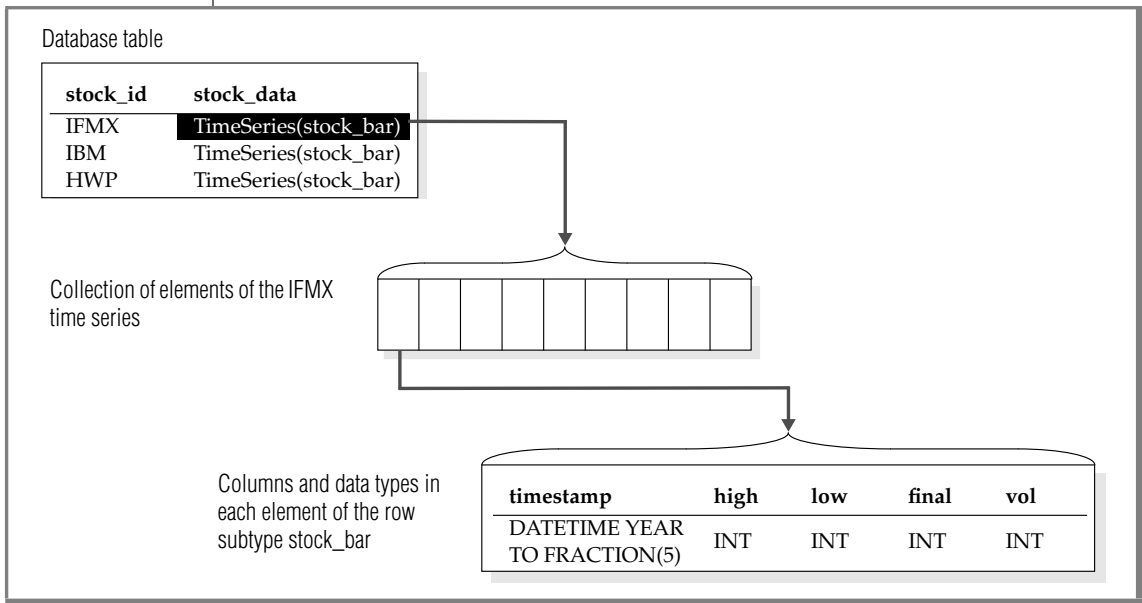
Database table

| stock_id | stock_data |
|---|---|
| IFMX | TimeSeries(stock_bar) |
| IBM | TimeSeries(stock_bar) |
| HWP | TimeSeries(stock_bar) |

Collection of elements of the IFMX time series

Columns and data types in each element of the row subtype stock_bar

| timestamp | high | low | final | vol |
|---|---|---|---|---|
| DATETIME YEAR TO FRACTION(5) | INT | INT | INT | INT |